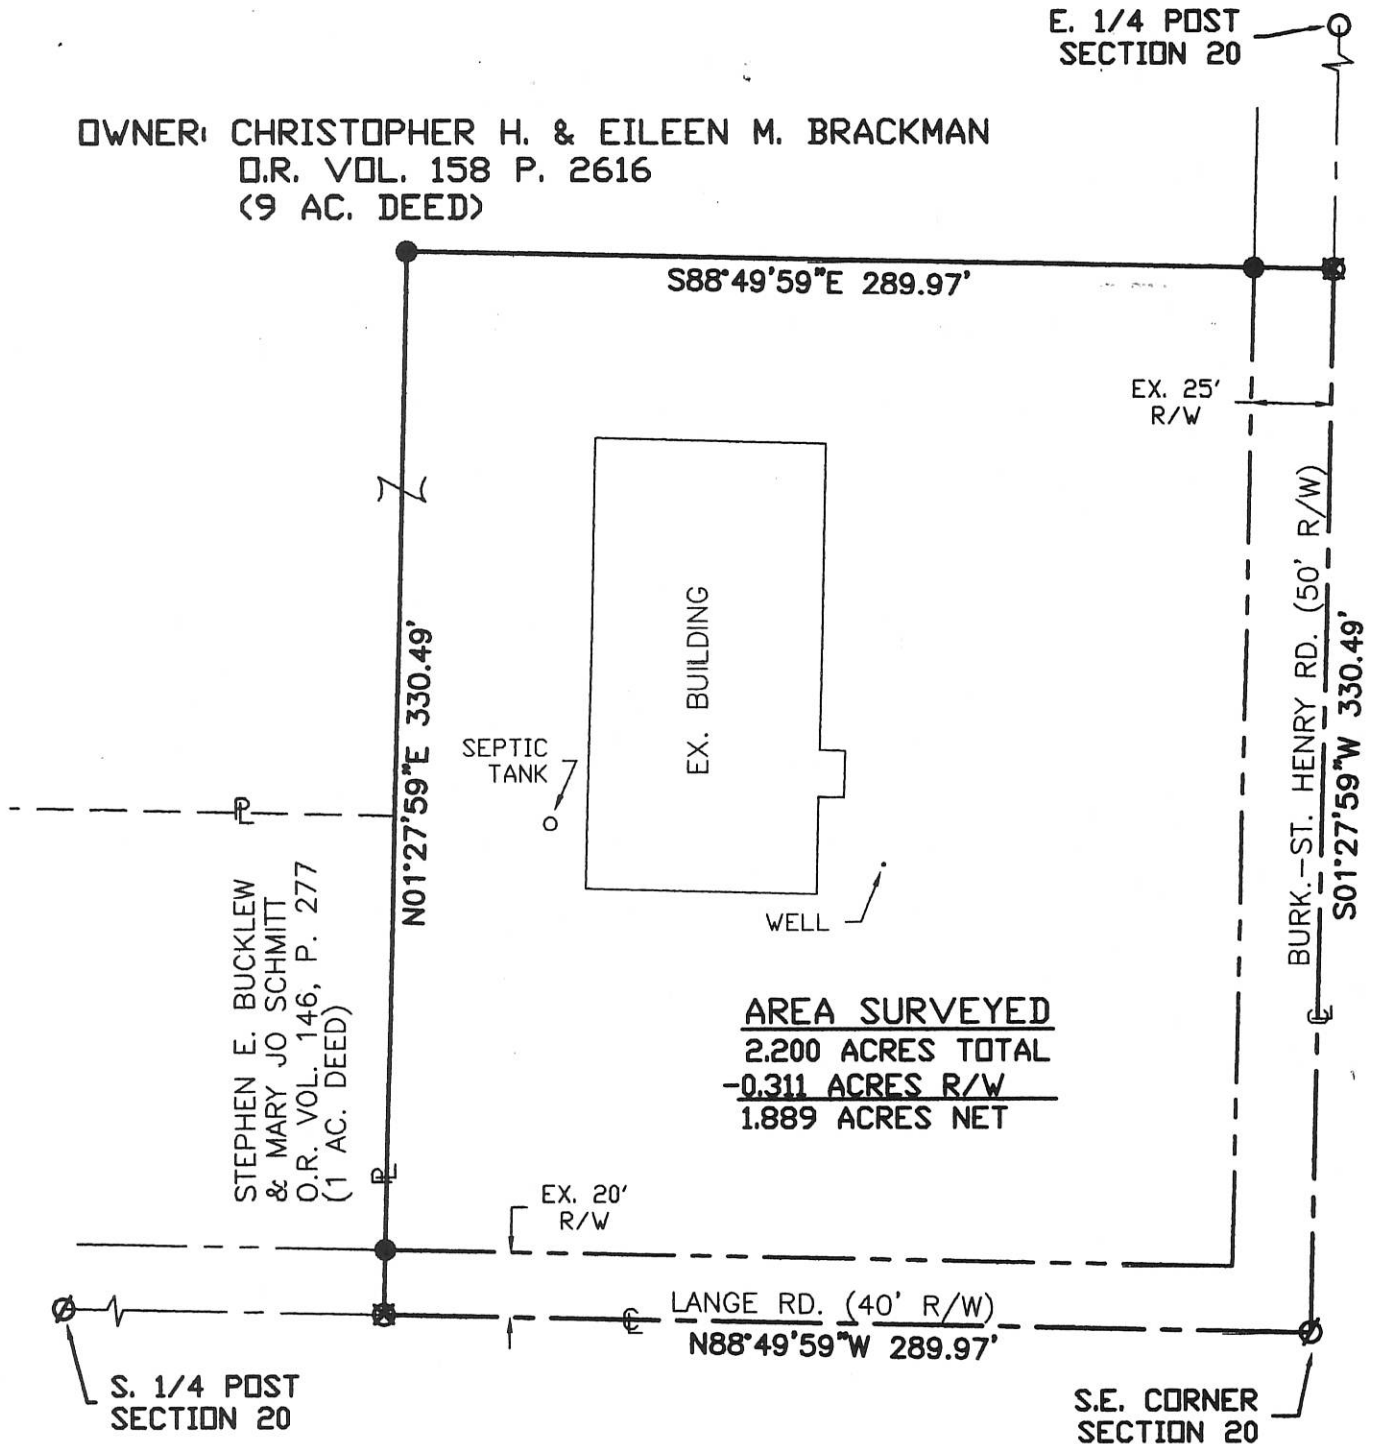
E. 1/4 POST
SECTION 20

OWNER: CHRISTOPHER H. & EILEEN M. BRACKMAN
O.R. VOL. 158 P. 2616
(9 AC. DEED)

S88°49'59"E 289.97'

EX. 25'
R/W

BURK.-ST. HENRY RD. (50' R/W)
S01°27'59"W 330.49'

EX. BUILDING

SEPTIC
TANK

N01°27'59"E 330.49'

WELL

STEPHEN E. BUCKLEW
& MARY JO SCHMITT
O.R. VOL. 146, P. 277
(1 AC. DEED)

AREA SURVEYED
2.200 ACRES TOTAL
-0.311 ACRES R/W
1.889 ACRES NET

EX. 20'
R/W

LANGE RD. (40' R/W)
N88°49'59"W 289.97'

S. 1/4 POST
SECTION 20

S.E. CORNER
SECTION 20